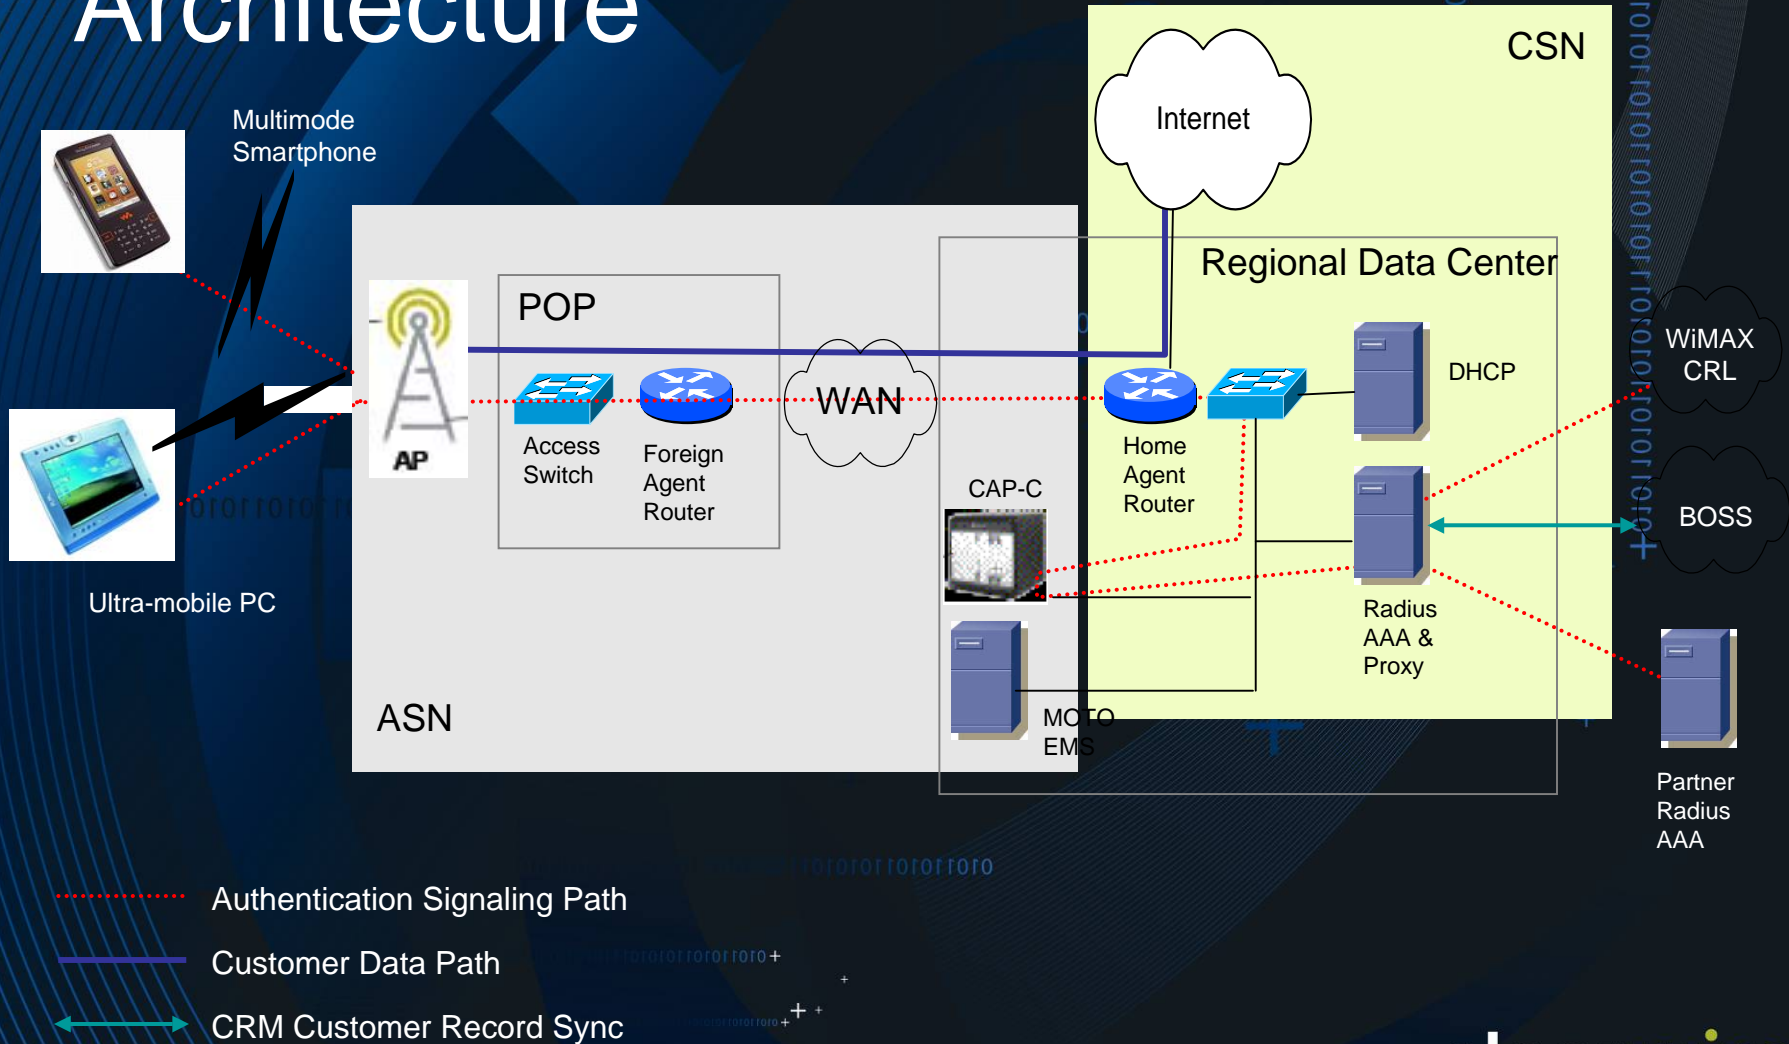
Architecture

Multimode Smartphone

Ultra-mobile PC

AP

POP

Access Switch

Foreign Agent Router

WAN

ASN

CAP-C

MOTO EMS

CSN

Internet

Regional Data Center

Home Agent Router

DHCP

Radius AAA & Proxy

WiMAX CRL

BOSS

Partner Radius AAA

Authentication Signaling Path

Customer Data Path

CRM Customer Record Sync